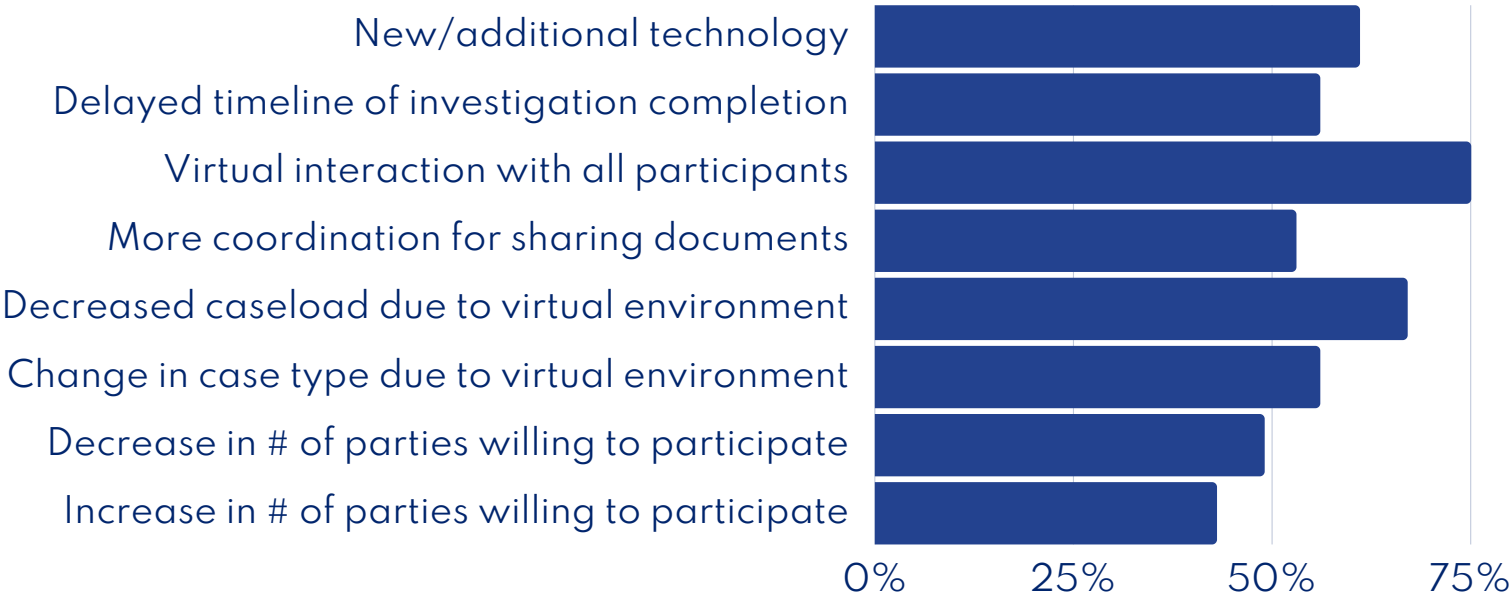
New/additional technology
Delayed timeline of investigation completion
Virtual interaction with all participants
More coordination for sharing documents
Decreased caseload due to virtual environment
Change in case type due to virtual environment
Decrease in # of parties willing to participate
Increase in # of parties willing to participate

0%
25%
50%
75%